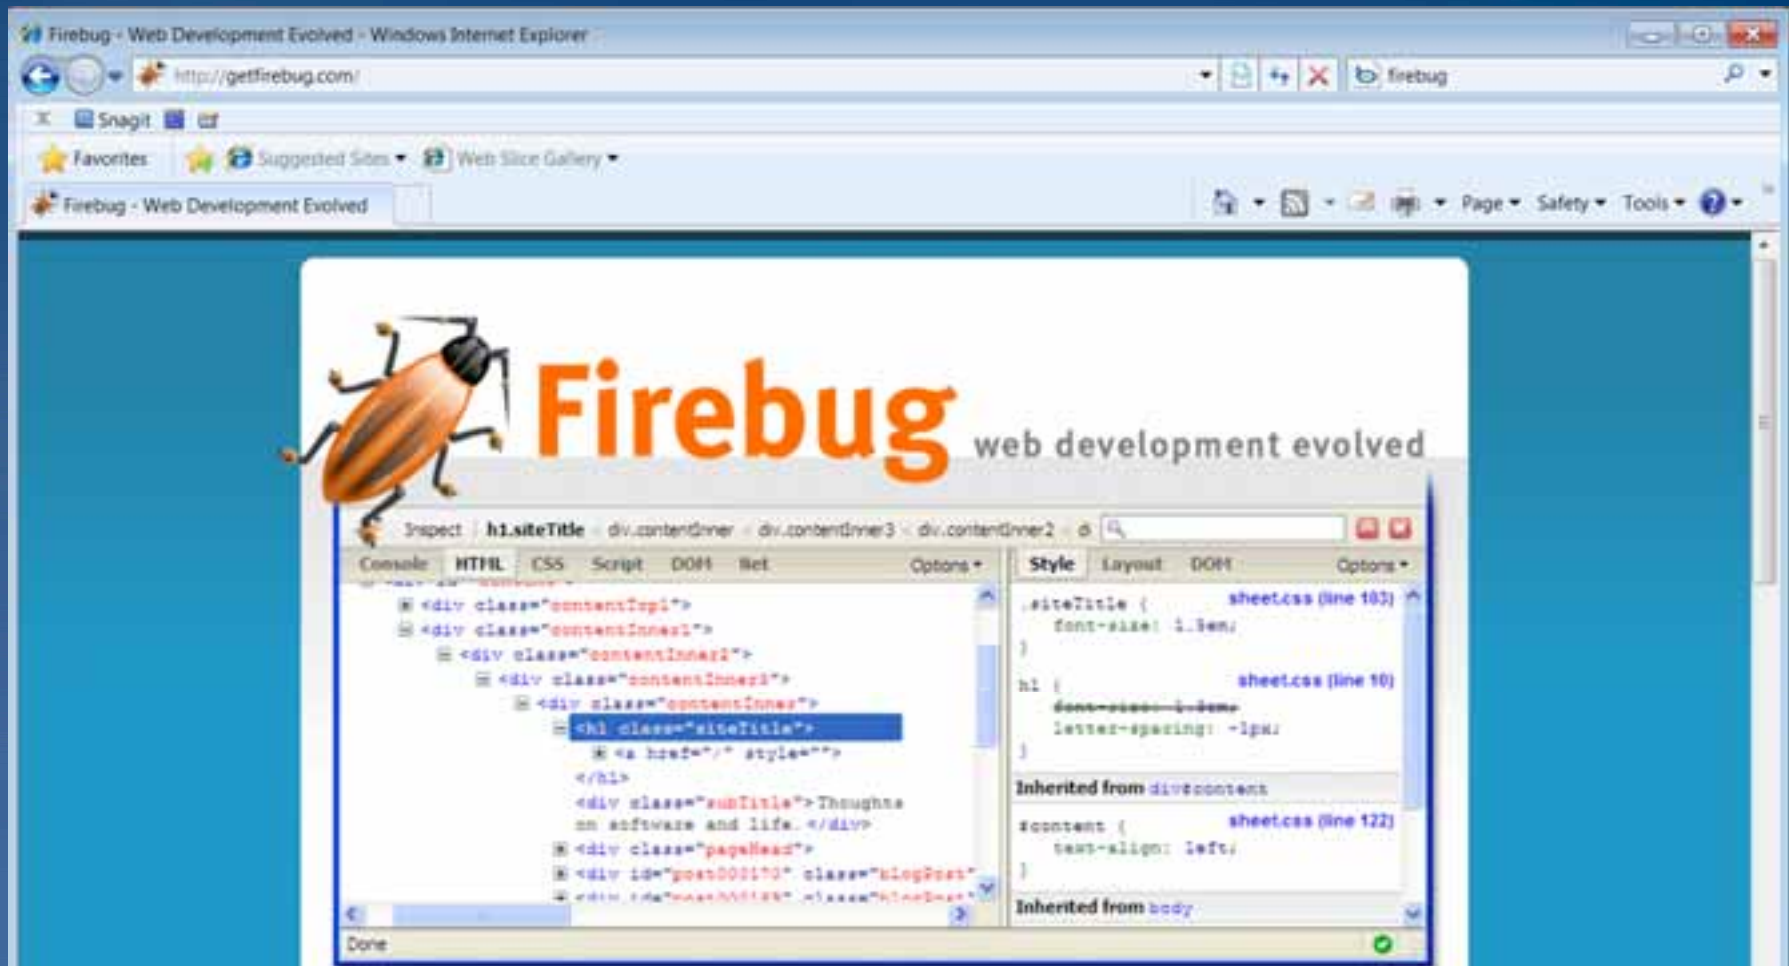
Firebug - Web Development Evolved - Windows Internet Explorer

http://getfirebug.com/

firebug

Snagit

Favorites

Suggested Sites

Web Slice Gallery

Firebug - Web Development Evolved

Page Safety Tools

Firebug web development evolved

Inspect h1.siteTitle div.contentInner div.contentInner3 div.contentInner2

Console HTML CSS Script DOM Net Options

Style Layout DOM Options

<div class="contentTop1">
<div class="contentInner1">
<div class="contentInner2">
<div class="contentInner3">
<div class="contentInner">
<h1 class="siteTitle">
<a href="/" style="">
</h1>
<div class="subTitle">Thoughts on software and life.</div>
<div class="pageHead">
<div id="post000170" class="blogPost"
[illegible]

.siteTitle { sheet.css (line 103)
font-size: 1.5em;
}

h1 { sheet.css (line 10)
font-size: 1.8em;
letter-spacing: -1px;
}

Inherited from div#content

#content { sheet.css (line 122)
text-align: left;
}

Inherited from body

Done